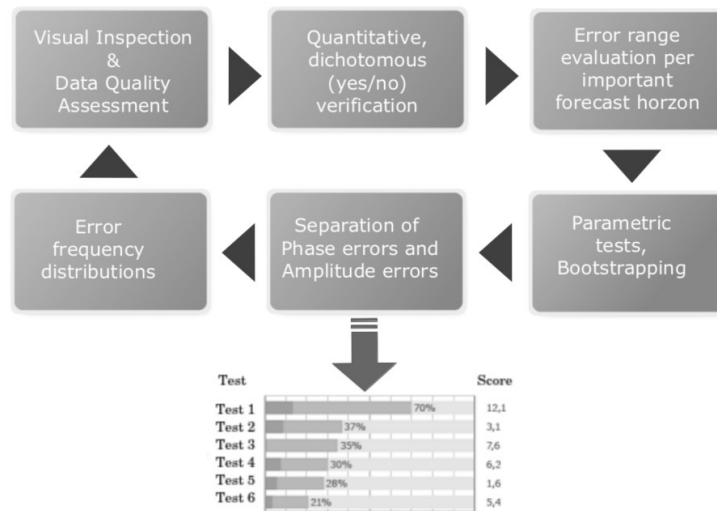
Visual Inspection & Data Quality Assessment

Quantitative, dichotomous (yes/no) verification

Error range evaluation per important forecast horzon

Parametric tests, Bootstrapping

Separation of Phase errors and Amplitude errors

Error frequency distributions

| Test | | Score |
|---|---|---|
| Test 1 | 70% | 12,1 |
| Test 2 | 37% | 3,1 |
| Test 3 | 35% | 7,6 |
| Test 4 | 30% | 6,2 |
| Test 5 | 28% | 1,6 |
| Test 6 | 21% | 5,4 |